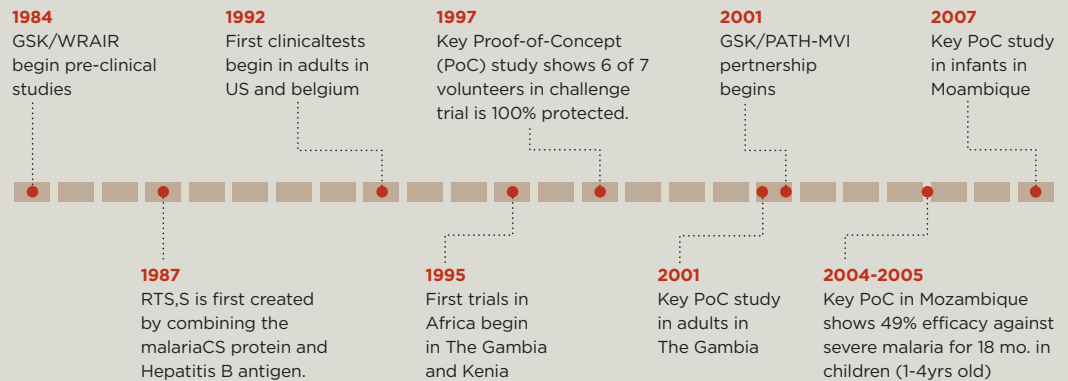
1984
GSK/WRAIR begin pre-clinical studies

1992
First clinicaltests begin in adults in US and belgium

1997
Key Proof-of-Concept (PoC) study shows 6 of 7 volunteers in challenge trial is 100% protected.

2001
GSK/PATH-MVI partnership begins

2007
Key PoC study in infants in Moambique

1987
RTS,S is first created by combining the malariaCS protein and Hepatitis B antigen.

1995
First trials in Africa begin in The Gambia and Kenia

2001
Key PoC study in adults in The Gambia

2004-2005
Key PoC in Mozambique shows 49% efficacy against severe malaria for 18 mo. in children (1-4yrs old)